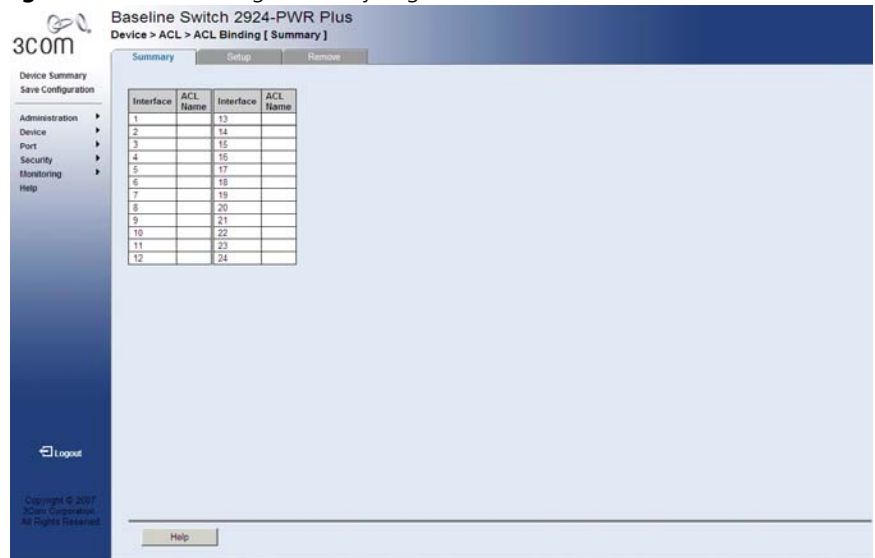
3com

Baseline Switch 2924-PWR Plus
Device > ACL > ACL Binding [ Summary ]

Summary Setup Remove

Device Summary
Save Configuration

Administration
Device
Port
Security
Monitoring
Help

| Interface | ACL Name | Interface | ACL Name |
|---|---|---|---|
| 1 | | 13 | |
| 2 | | 14 | |
| 3 | | 15 | |
| 4 | | 16 | |
| 5 | | 17 | |
| 6 | | 18 | |
| 7 | | 19 | |
| 8 | | 20 | |
| 9 | | 21 | |
| 10 | | 22 | |
| 11 | | 23 | |
| 12 | | 24 | |

Logout

Copyright © 2007 3Com Corporation All Rights Reserved

Help